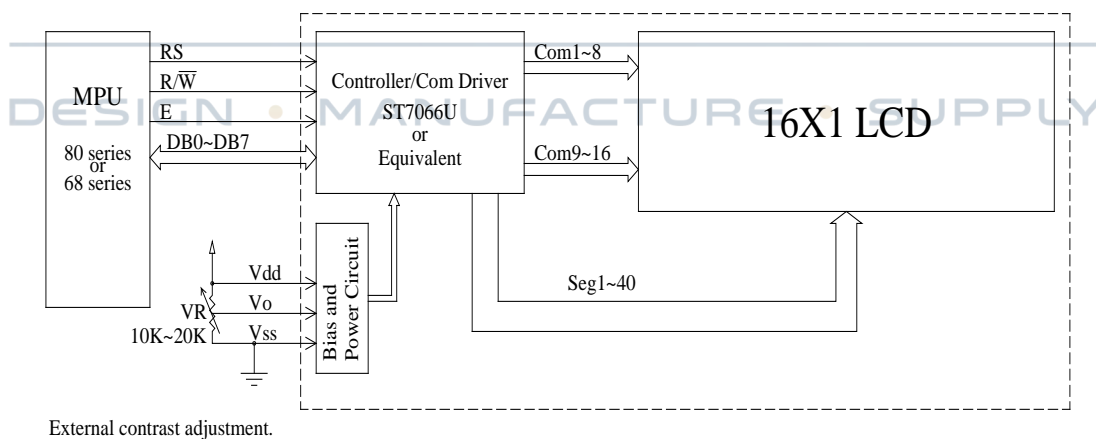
DESIGN • MANUFACTURE • SUPPLY

MPU

80 series or 68 series

RS

R/$\overline{W}$

E

DB0~DB7

Controller/Com Driver ST7066U or Equivalent

Com1~8

Com9~16

16X1 LCD

Vdd

Vo

VR 10K~20K

Vss

Bias and Power Circuit

Seg1~40

External contrast adjustment.